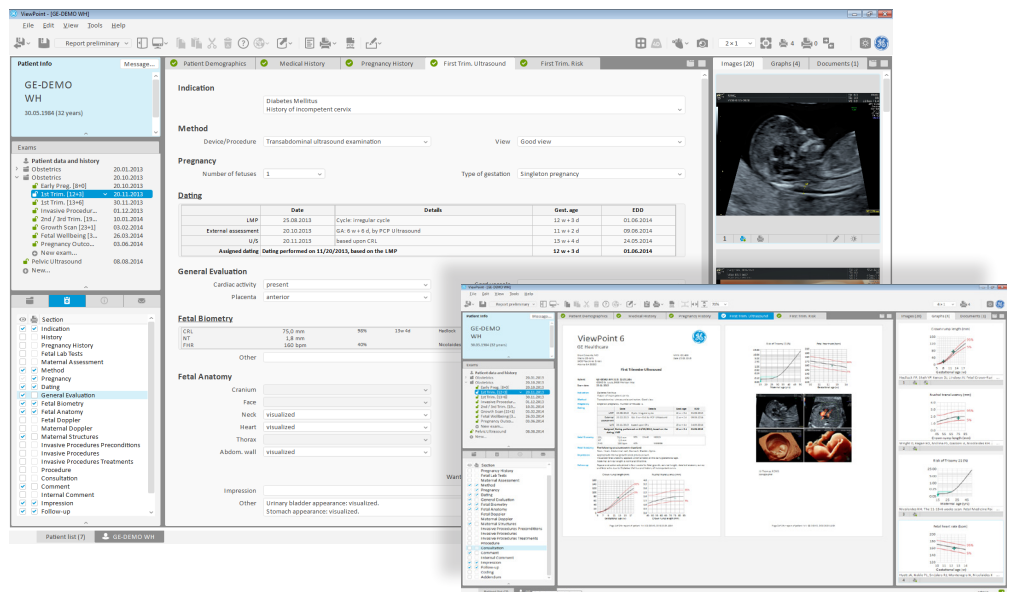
ViewPoint - [GE-DEMO WH]

File Edit View Tools Help

Report preliminary

2 x 1

Patient Info Message...

GE-DEMO
WH
30.05.1984 (32 years)

Exams

Patient data and history
Obstetrics 20.01.2013
Obstetrics 20.10.2013
Early Preg. [8+0] 20.10.2013
1st Trim. [12+3] 20.11.2013
1st Trim. [13+6] 30.11.2013
Invasive Procedur... 01.12.2013
2nd / 3rd Trim. [1... 10.01.2014
Growth Scan [23+1] 03.02.2014
Fetal Wellbeing [3... 26.03.2014
Pregnancy Outco... 03.06.2014
New exam...
Pelvic Ultrasound 08.08.2014
New...

Section
Indication
History
Pregnancy History
Fetal Lab Tests
Maternal Assessment
Method
Pregnancy
Dating
General Evaluation
Fetal Biometry
Fetal Anatomy
Fetal Doppler
Maternal Doppler
Maternal Structures
Invasive Procedures Preconditions
Invasive Procedures
Invasive Procedures Treatments
Procedure
Consultation
Comment
Internal Comment
Impression
Follow-up

Patient list (7) GE-DEMO WH

Patient Demographics | Medical History | Pregnancy History | First Trim. Ultrasound | First Trim. Risk

Images (20) | Graphs (4) | Documents (1)

Indication
Diabetes Mellitus
History of incompetent cervix

Method
Device/Procedure Transabdominal ultrasound examination
View Good view

Pregnancy
Number of fetuses 1
Type of gestation Singleton pregnancy

Dating

| | Date | Details | Gest. age | EDD |
|---|---|---|---|---|
| LMP | 25.08.2013 | Cycle: irregular cycle | 12 w + 3 d | 01.06.2014 |
| External assessment | 20.10.2013 | GA: 6 w + 6 d, by PCP Ultrasound | 11 w + 2 d | 09.06.2014 |
| U/S | 20.11.2013 | based upon CRL | 15 w + 4 d | 24.05.2014 |
| Assigned dating | Dating performed on 11/20/2013, based on the LMP | | 12 w + 3 d | 01.06.2014 |

General Evaluation
Cardiac activity present
Placenta anterior

Fetal Biometry
CRL 75,0 mm 90% 13w 4d Hadlock
NT 1,8 mm
FHR 160 bpm 40% Nicolaides

Other

Fetal Anatomy
Cranium
Face
Neck visualized
Heart visualized
Thorax
Abdom. wall visualized

Impression
Other Urinary bladder appearance: visualized.
Stomach appearance: visualized.

1

ViewPoint 6
GE Healthcare
First Trimester Ultrasound